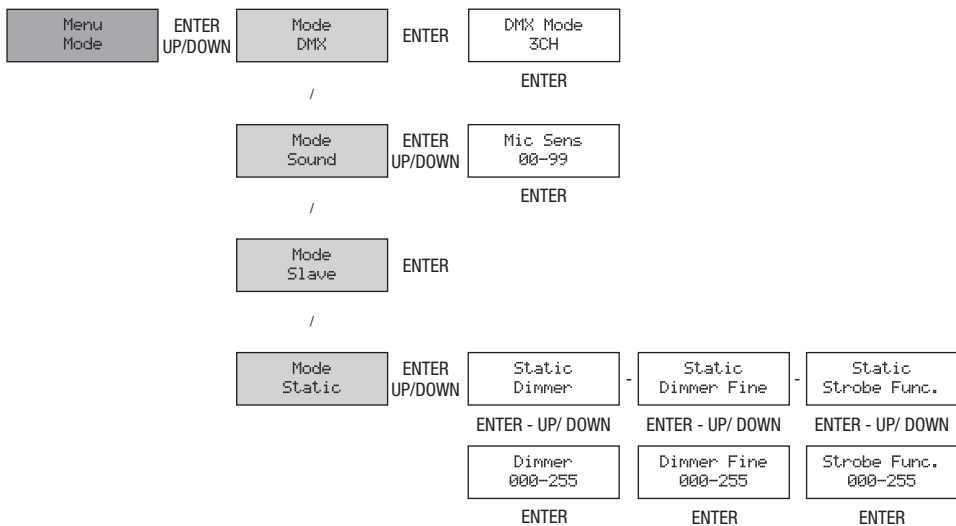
Menu
Mode

ENTER
UP/DOWN

Mode
DMX

ENTER

DMX Mode
3CH

ENTER

/

Mode
Sound

ENTER
UP/DOWN

Mic Sens
00-99

ENTER

/

Mode
Slave

ENTER

/

Mode
Static

ENTER
UP/DOWN

Static
Dimmer

-

Static
Dimmer Fine

-

Static
Strobe Func.

ENTER - UP/ DOWN

ENTER - UP/ DOWN

ENTER - UP/ DOWN

Dimmer
000-255

Dimmer Fine
000-255

Strobe Func.
000-255

ENTER

ENTER

ENTER